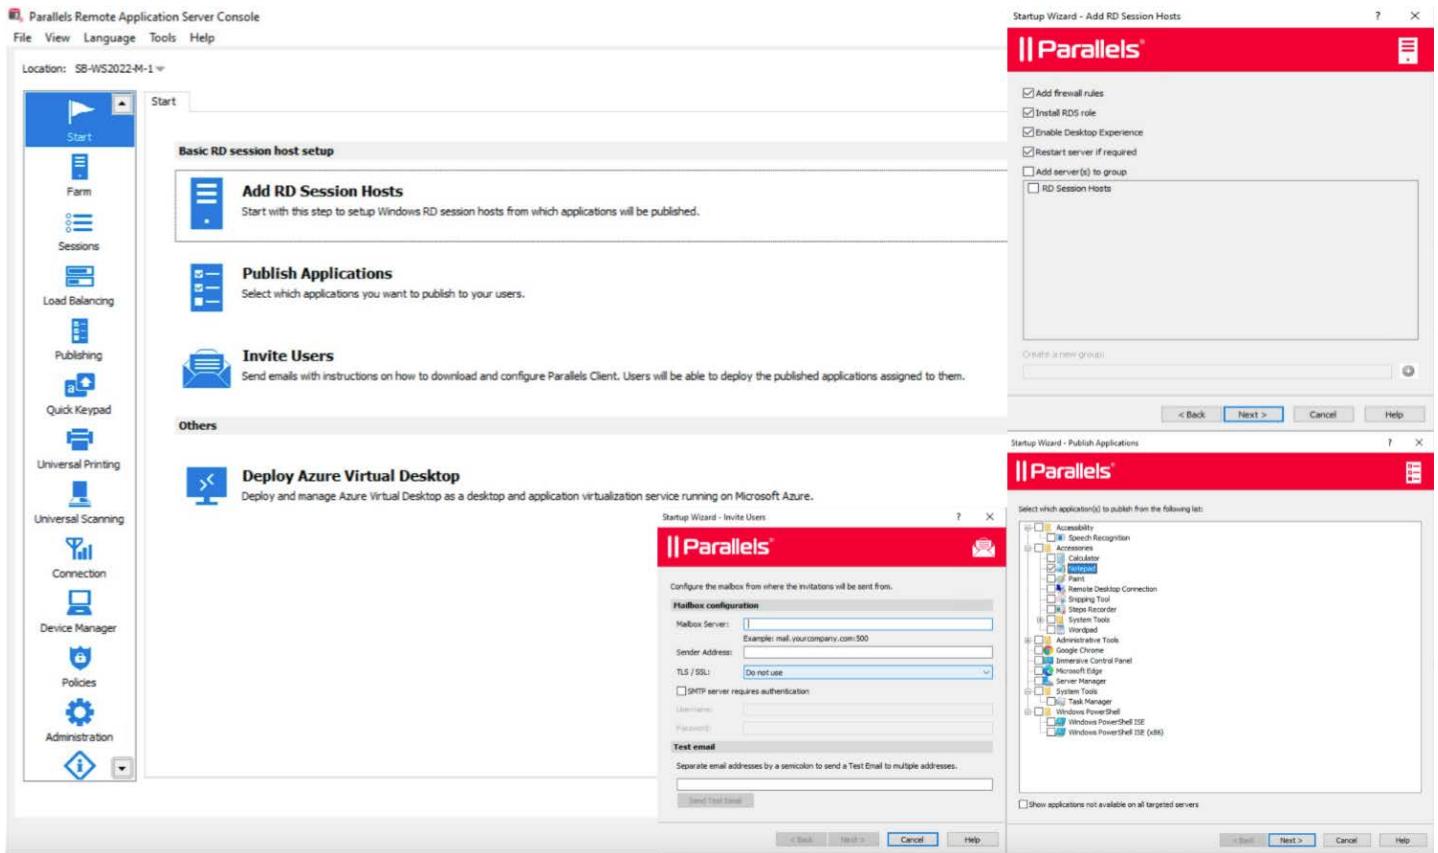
Parallels Remote Application Server Console
File View Language Tools Help
Location: SB-WS2022-M-1

Start
Farm
Sessions
Load Balancing
Publishing
Quick Keypad
Universal Printing
Universal Scanning
Connection
Device Manager
Policies
Administration

Start

Basic RD session host setup

Add RD Session Hosts
Start with this step to setup Windows RD session hosts from which applications will be published.

Publish Applications
Select which applications you want to publish to your users.

Invite Users
Send emails with instructions on how to download and configure Parallels Client. Users will be able to deploy the published applications assigned to them.

Others

Deploy Azure Virtual Desktop
Deploy and manage Azure Virtual Desktop as a desktop and application virtualization service running on Microsoft Azure.

Startup Wizard - Invite Users ? ×
Parallels
Configure the mailbox from where the invitations will be sent from.
Mailbox configuration
Mailbox Server:
Example: mail.yourcompany.com:500
Sender Address:
TLS / SSL: Do not use
SMTP server requires authentication
Username:
Password:
Test email
Separate email addresses by a semicolon to send a Test Email to multiple addresses.
Send Test Email
< Back Next > Cancel Help

Startup Wizard - Add RD Session Hosts ? ×
Parallels
Add firewall rules
Install RDS role
Enable Desktop Experience
Restart server if required
Add server(s) to group
RD Session Hosts
Create a new group:
< Back Next > Cancel Help

Startup Wizard - Publish Applications ? ×
Parallels
Select which application(s) to publish from the following list:
Accessibility
Speech Recognition
Accessories
Calculator
Notepad
Paint
Remote Desktop Connection
Snipping Tool
Steps Recorder
System Tools
Wordpad
Administrative Tools
Google Chrome
Immersive Control Panel
Microsoft Edge
Server Manager
System Tools
Task Manager
Windows PowerShell
Windows PowerShell ISE
Windows PowerShell ISE (x86)
Show applications not available on all targeted servers
< Back Next > Cancel Help